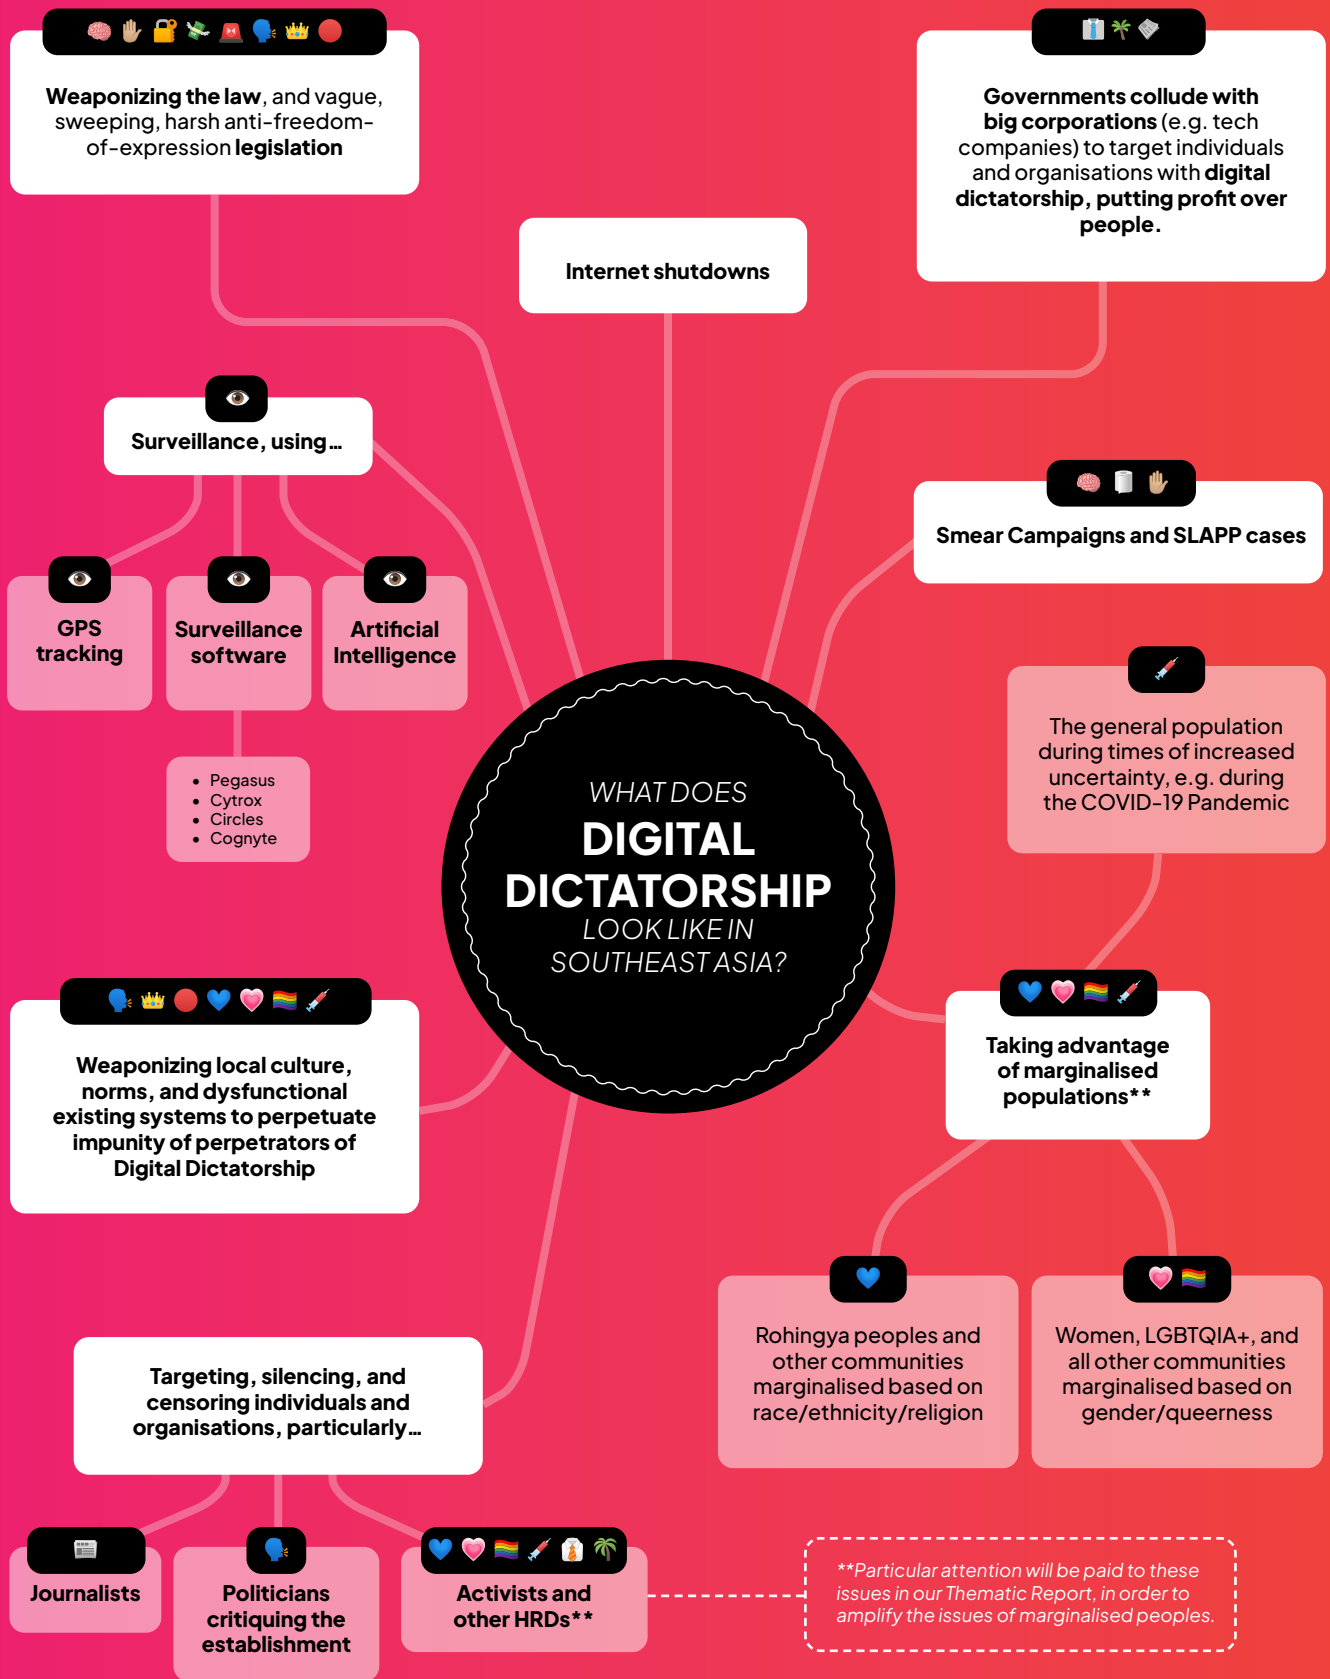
**Weaponizing the law**, and vague, sweeping, harsh anti-freedom-of-expression **legislation**

Internet shutdowns

**Governments collude with big corporations** (e.g. tech companies) to target individuals and organisations with **digital dictatorship, putting profit over people.**

Surveillance, using...

GPS tracking

Surveillance software

Artificial Intelligence

- Pegasus
- Cytrox
- Circles
- Cognyte

Smear Campaigns and SLAPP cases

The general population during times of increased uncertainty, e.g. during the COVID-19 Pandemic

WHAT DOES
DIGITAL DICTATORSHIP
LOOK LIKE IN SOUTHEAST ASIA?

Weaponizing local culture, norms, and dysfunctional existing systems to perpetuate impunity of perpetrators of Digital Dictatorship

Taking advantage of marginalised populations**

Rohingya peoples and other communities marginalised based on race/ethnicity/religion

Women, LGBTQIA+, and all other communities marginalised based on gender/queerness

Targeting, silencing, and censoring individuals and organisations, particularly...

Journalists

Politicians critiquing the establishment

Activists and other HRDs**

**Particular attention will be paid to these issues in our Thematic Report, in order to amplify the issues of marginalised peoples.